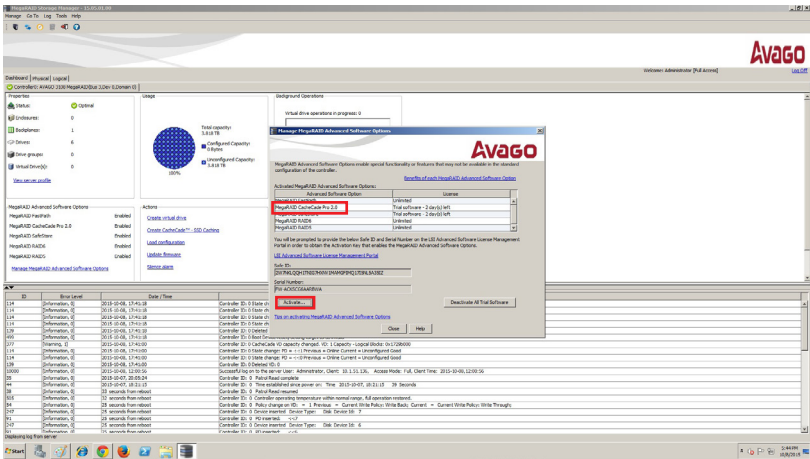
MegaRAID Storage Manager - 15.05.01.00
Manage Go To Log Tools Help

AVAGO

Welcome: Administrator [Full Access] Log Off

Dashboard | Physical | Logical

Controller0: AVAGO 3108 MegaRAID(Bus 2,Dev 0,Domain 0)

Properties
Status: Optimal
Enclosures: 1
Backplanes: 1
Drives: 6
Drive groups: 0
Virtual Drive(s): 0
View server profile

Usage
Total capacity: 5.818 TB
Configured Capacity: 0 Bytes
Unconfigured Capacity: 5.818 TB
100%

Background Operations
Virtual drive operations in progress: 0

Enabled Advanced Software Options
MegaRAID FastPath Enabled
MegaRAID CacheCade Pro 2.0 Enabled
MegaRAID SafeStore Enabled
MegaRAID RAID6 Enabled
MegaRAID RAID5 Enabled
Manage MegaRAID Advanced Software Options

Actions
Create virtual drive
Create CacheCade™ - SSD Caching
Load configuration
Update firmware
Silence alarm

Manage MegaRAID Advanced Software Options

AVAGO

MegaRAID Advanced Software Options enable special functionality or features that may not be available in the standard configuration of the controller.

Benefits of each MegaRAID Advanced Software Option

Activated MegaRAID Advanced Software Options:
| Advanced Software Option | License |
|---|---|
| MegaRAID FastPath | Unlimited |
| MegaRAID CacheCade Pro 2.0 | Trial software - 2 day(s) left |
| MegaRAID SafeStore | Trial software - 2 day(s) left |
| MegaRAID RAID6 | Unlimited |
| MegaRAID RAID5 | Unlimited |

You will be prompted to provide the below Safe ID and Serial Number on the LSI Advanced Software License Management Portal in order to obtain the Activation Key that enables the MegaRAID Advanced Software Options.

LSI Advanced Software License Management Portal

Safe ID:
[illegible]

Serial Number:
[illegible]

Activate...
Deactivate All Trial Software

Tips on activating MegaRAID Advanced Software Options

Close Help

| ID | Error Level | Date / Time | Description |
|---|---|---|---|
| 114 | [Information, 0] | 2015-10-08, 17:41:18 | Controller ID: 0 State ch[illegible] |
| 114 | [Information, 0] | 2015-10-08, 17:41:18 | Controller ID: 0 State ch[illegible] |
| 114 | [Information, 0] | 2015-10-08, 17:41:18 | Controller ID: 0 State ch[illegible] |
| 114 | [Information, 0] | 2015-10-08, 17:41:18 | Controller ID: 0 State ch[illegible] |
| 139 | [Information, 0] | 2015-10-08, 17:41:18 | Controller ID: 0 Deleted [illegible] |
| 490 | [Information, 0] | 2015-10-08, 17:41:18 | Controller ID: 0 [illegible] |
| 277 | [Warning, 1] | 2015-10-08, 17:41:00 | Controller ID: 0 CacheCade VD capacity changed: VD: 1 Capacity - Logical Blocks: 0x17296000 |
| 114 | [Information, 0] | 2015-10-08, 17:41:00 | Controller ID: 0 State change: PD = -:-:1 Previous = Online Current = Unconfigured Good |
| 114 | [Information, 0] | 2015-10-08, 17:41:00 | Controller ID: 0 State change: PD = -:-:0 Previous = Online Current = Unconfigured Good |
| 139 | [Information, 0] | 2015-10-08, 17:41:00 | Controller ID: 0 Deleted VD: 0 |
| 10000 | [Information, 0] | 2015-10-08, 12:00:56 | Successful log on to the server User: Administrator, Client: 10.1.51.136, Access Mode: Full, Client Time: 2015-10-08,12:00:56 |
| 39 | [Information, 0] | 2015-10-07, 20:05:24 | Controller ID: 0 Patrol Read complete |
| 44 | [Information, 0] | 2015-10-07, 10:21:15 | Controller ID: 0 Time established since power on: Time 2015-10-07, 10:21:15 39 Seconds |
| 38 | [Information, 0] | 25 seconds from reboot | Controller ID: 0 Patrol Read resumed |
| 508 | [Information, 0] | 22 seconds from reboot | Controller ID: 0 Controller operating temperature within normal range, full operation restored. |
| 95 | [Information, 0] | 22 seconds from reboot | Controller ID: 0 Policy change on VD: 1 Previous = Current Write Policy: Write Back; Current = Current Write Policy: Write Through |
| 247 | [Information, 0] | 25 seconds from reboot | Controller ID: 0 Device inserted Device Type: Disk Device Id: 7 |
| 91 | [Information, 0] | 25 seconds from reboot | Controller ID: 0 PD inserted: -:-:7 |
| 247 | [Information, 0] | 25 seconds from reboot | Controller ID: 0 Device inserted Device Type: Disk Device Id: 6 |

Displaying log from server

Start

5:44 PM
10/8/2015